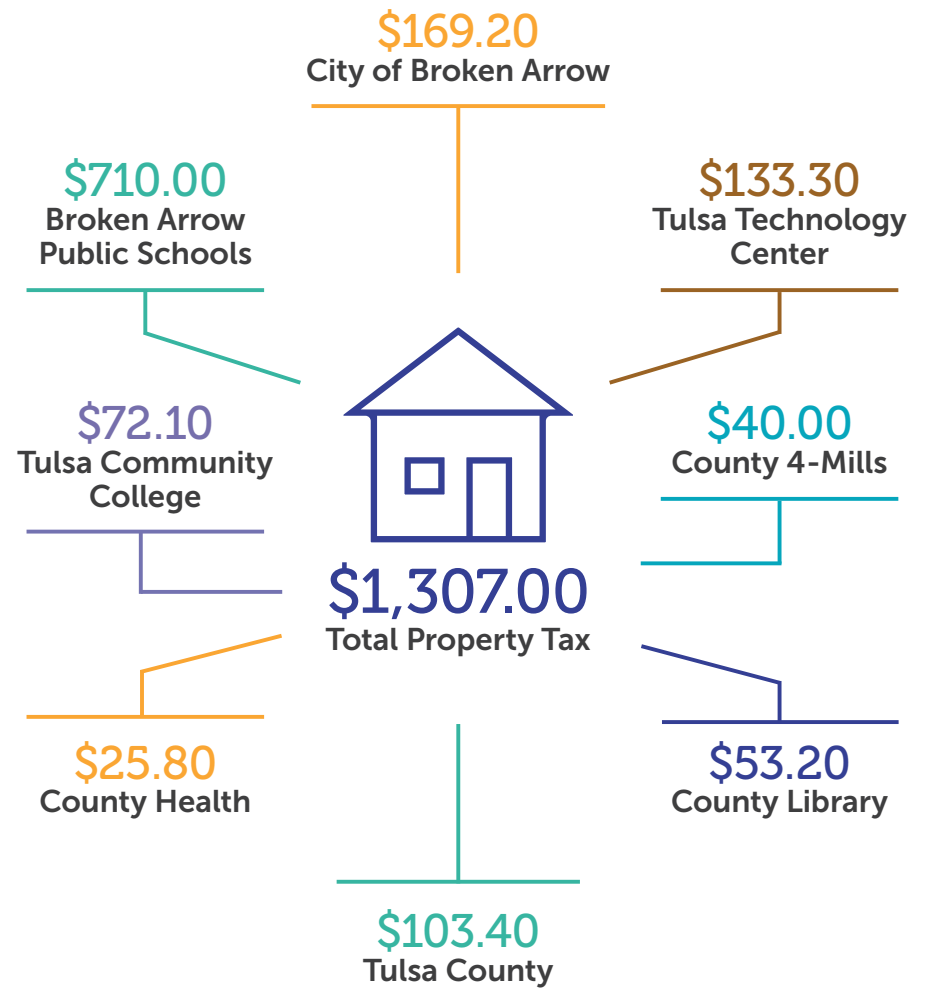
$169.20
City of Broken Arrow

$710.00
Broken Arrow Public Schools

$133.30
Tulsa Technology Center

$72.10
Tulsa Community College

$40.00
County 4-Mills

$1,307.00
Total Property Tax

$25.80
County Health

$53.20
County Library

$103.40
Tulsa County